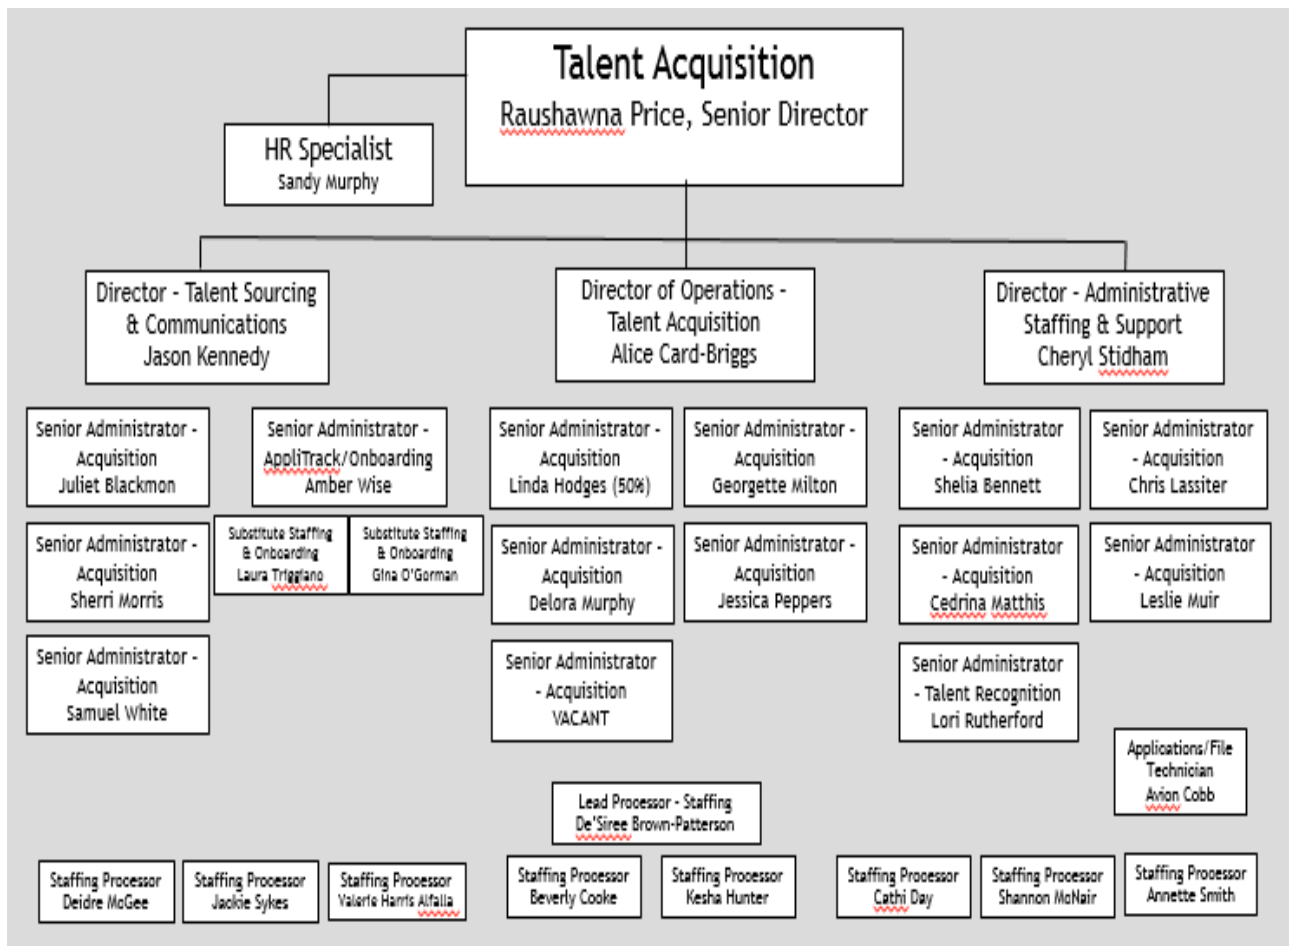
Talent Acquisition
Raushawna Price, Senior Director

HR Specialist
Sandy Murphy

Director - Talent Sourcing & Communications
Jason Kennedy

Director of Operations - Talent Acquisition
Alice Card-Briggs

Director - Administrative Staffing & Support
Cheryl Stidham

Senior Administrator - Acquisition
Juliet Blackmon

Senior Administrator - AppliTrack/Onboarding
Amber Wise

Senior Administrator - Acquisition
Linda Hodges (50%)

Senior Administrator - Acquisition
Georgette Milton

Senior Administrator - Acquisition
Shelia Bennett

Senior Administrator - Acquisition
Chris Lassiter

Senior Administrator - Acquisition
Sherri Morris

Substitute Staffing & Onboarding
Laura Triggiano

Substitute Staffing & Onboarding
Gina O'Gorman

Senior Administrator - Acquisition
Delora Murphy

Senior Administrator - Acquisition
Jessica Peppers

Senior Administrator - Acquisition
Cedrina Matthis

Senior Administrator - Acquisition
Leslie Muir

Senior Administrator - Acquisition
Samuel White

Senior Administrator - Acquisition
VACANT

Senior Administrator - Talent Recognition
Lori Rutherford

Applications/File Technician
Avion Cobb

Lead Processor - Staffing
De'Siree Brown-Patterson

Staffing Processor
Deidre McGee

Staffing Processor
Jackie Sykes

Staffing Processor
Valerie Harris Alfalla

Staffing Processor
Beverly Cooke

Staffing Processor
Kesha Hunter

Staffing Processor
Cathi Day

Staffing Processor
Shannon McNair

Staffing Processor
Annette Smith